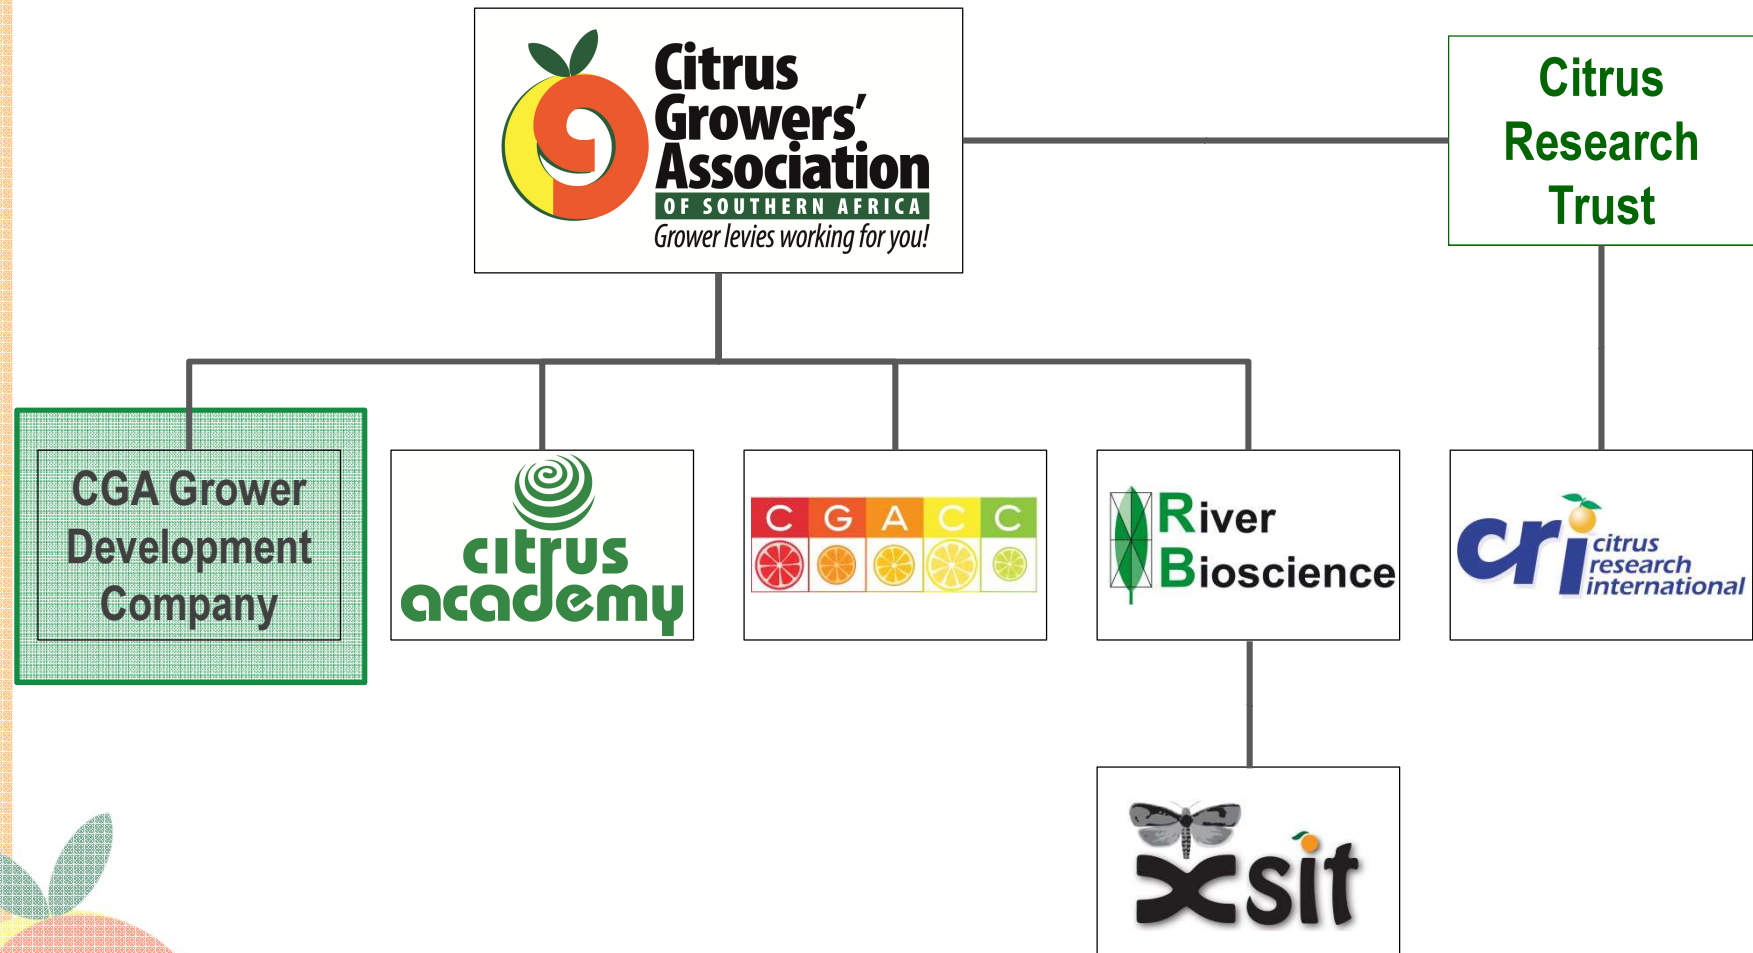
Citrus Growers' Association
OF SOUTHERN AFRICA
Grower levies working for you!

Citrus Research Trust

CGA Grower Development Company

citrus academy

C G A C C

River Bioscience

cri citrus research international

xsit